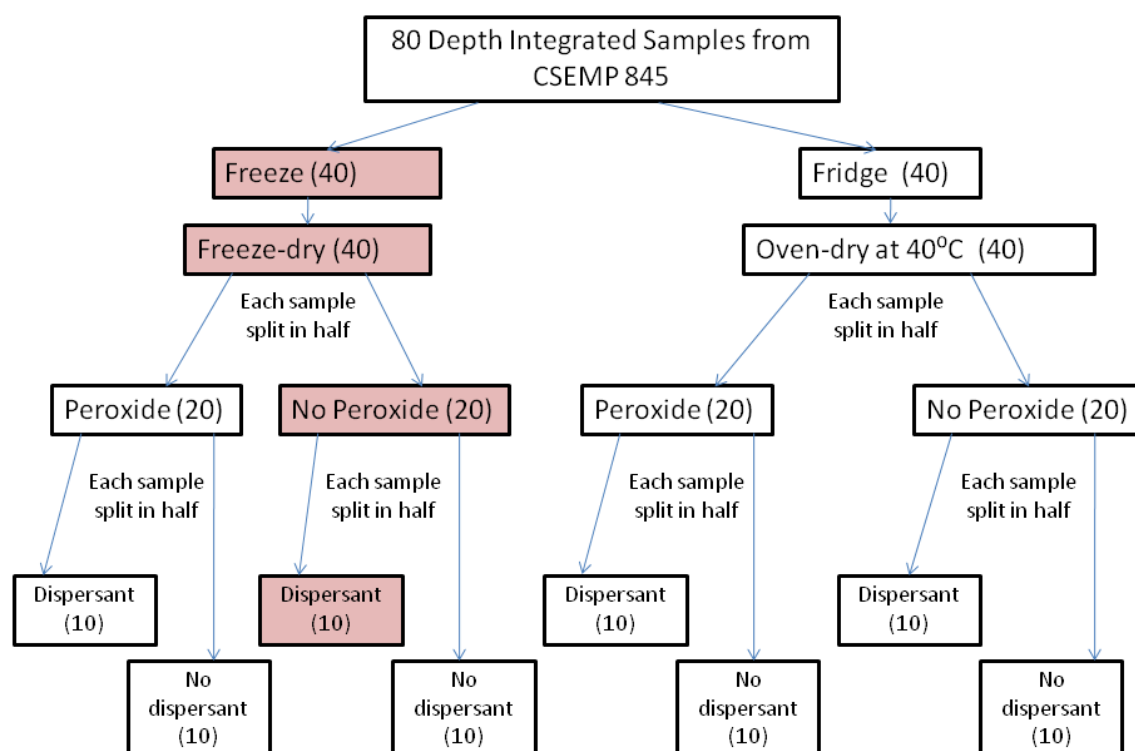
80 Depth Integrated Samples from CSEMP 845

Freeze (40)

Freeze-dry (40)

Each sample split in half

Peroxide (20)

No Peroxide (20)

Each sample split in half

Dispersant (10)

No dispersant (10)

Each sample split in half

Dispersant (10)

No dispersant (10)

Fridge (40)

Oven-dry at 40$^{o}$C (40)

Each sample split in half

Peroxide (20)

No Peroxide (20)

Each sample split in half

Dispersant (10)

No dispersant (10)

Each sample split in half

Dispersant (10)

No dispersant (10)